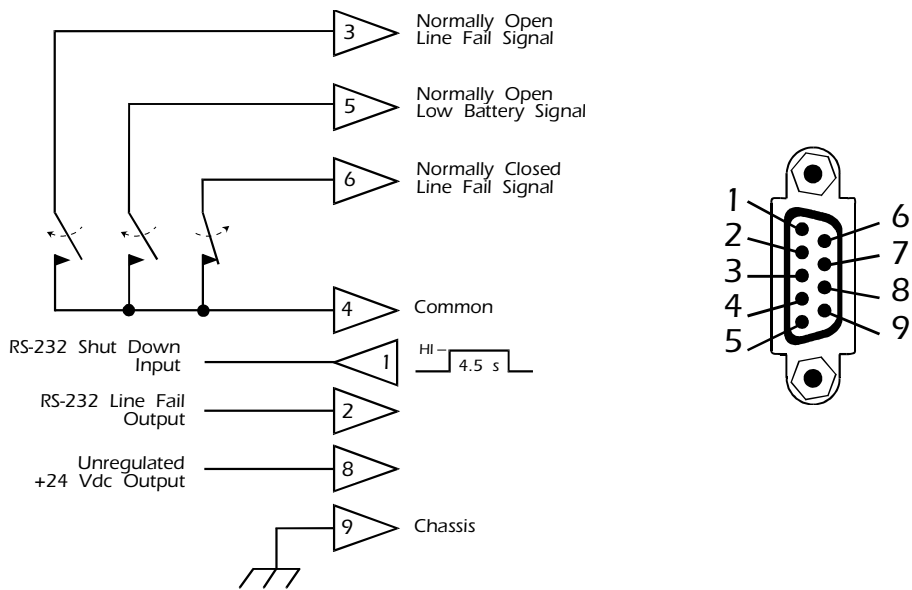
3 Normally Open Line Fail Signal

5 Normally Open Low Battery Signal

6 Normally Closed Line Fail Signal

4 Common

RS-232 Shut Down Input 1 HI 4.5 s

RS-232 Line Fail Output 2

Unregulated +24 Vdc Output 8

9 Chassis

1 2 3 4 5 6 7 8 9